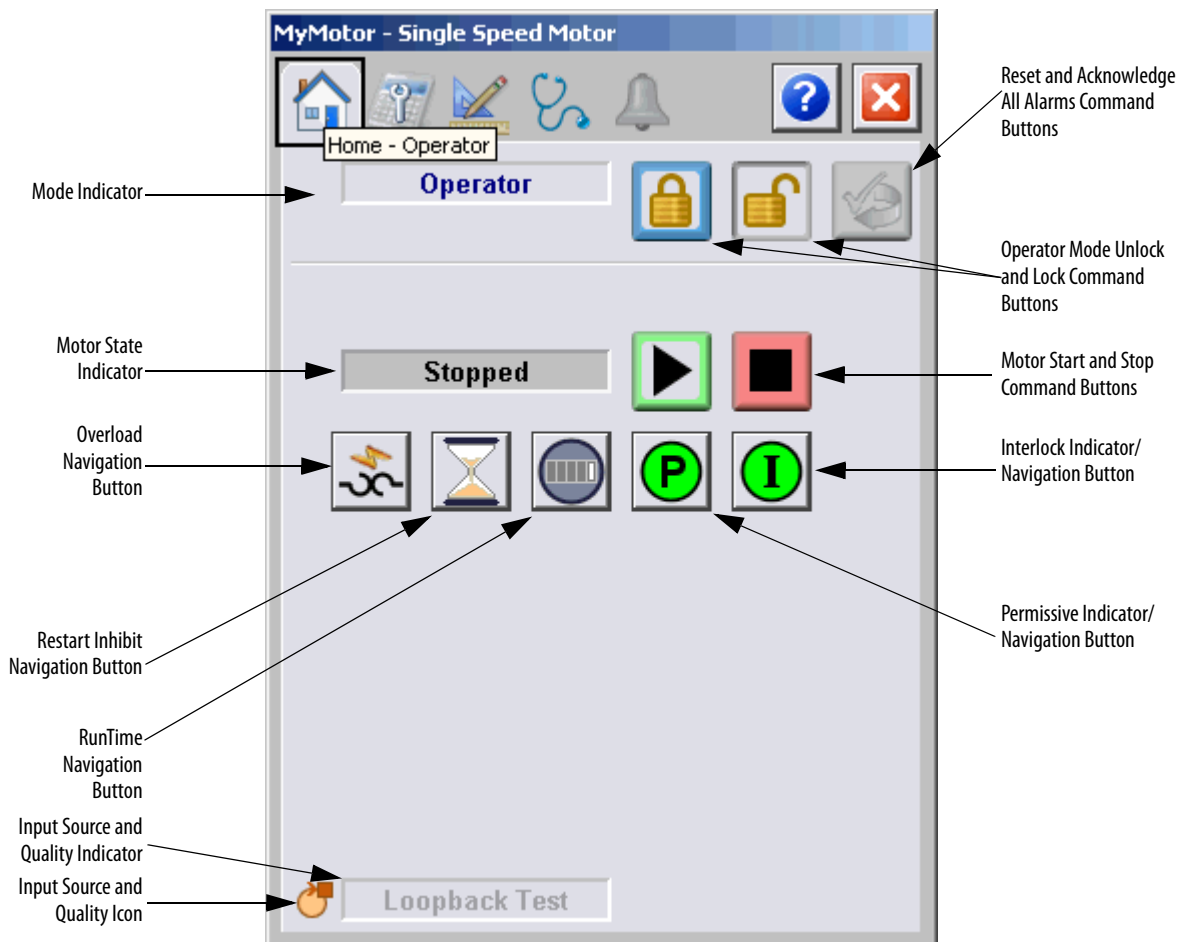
MyMotor - Single Speed Motor

Home - Operator

Reset and Acknowledge All Alarms Command Buttons

Mode Indicator

Operator

Operator Mode Unlock and Lock Command Buttons

Motor State Indicator

Stopped

Motor Start and Stop Command Buttons

Overload Navigation Button

P

I

Interlock Indicator/ Navigation Button

Restart Inhibit Navigation Button

Permissive Indicator/ Navigation Button

RunTime Navigation Button

Input Source and Quality Indicator

Input Source and Quality Icon

Loopback Test